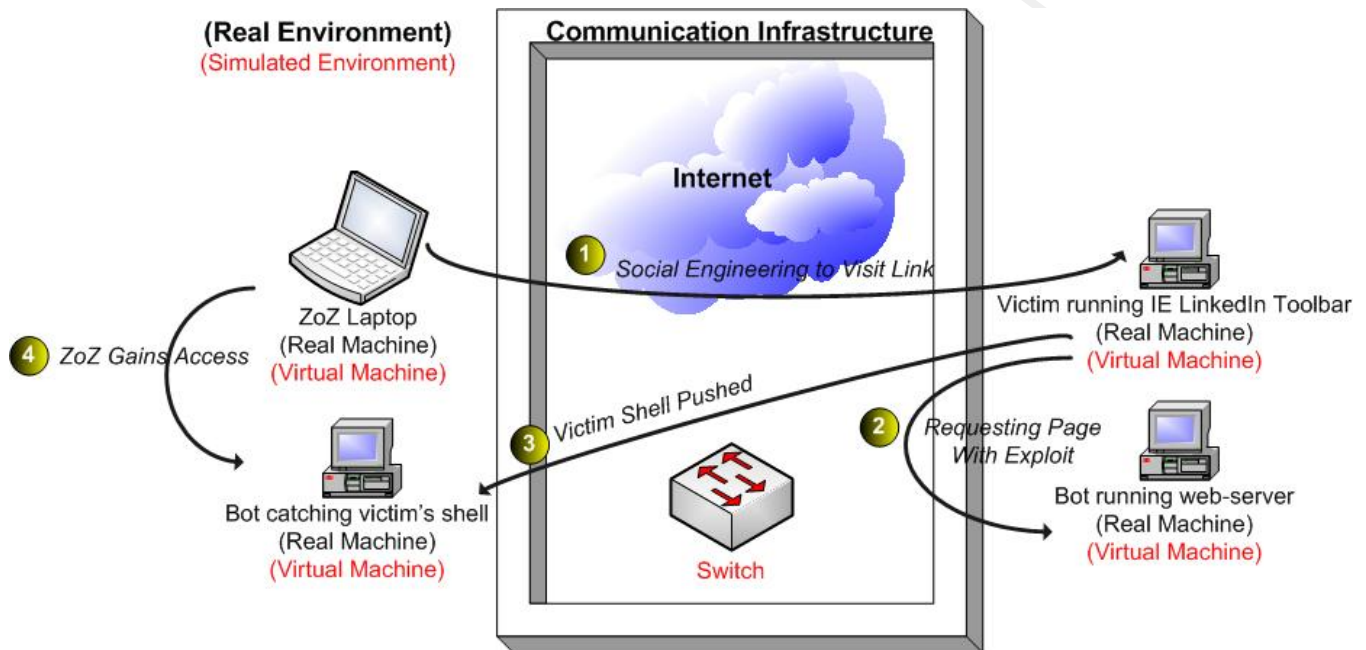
(Real Environment)
(Simulated Environment)

Communication Infrastructure

Internet

1 Social Engineering to Visit Link

ZoZ Laptop
(Real Machine)
(Virtual Machine)

Victim running IE LinkedIn Toolbar
(Real Machine)
(Virtual Machine)

4 ZoZ Gains Access

3 Victim Shell Pushed

2 Requesting Page With Exploit

Bot catching victim's shell
(Real Machine)
(Virtual Machine)

Switch

Bot running web-server
(Real Machine)
(Virtual Machine)